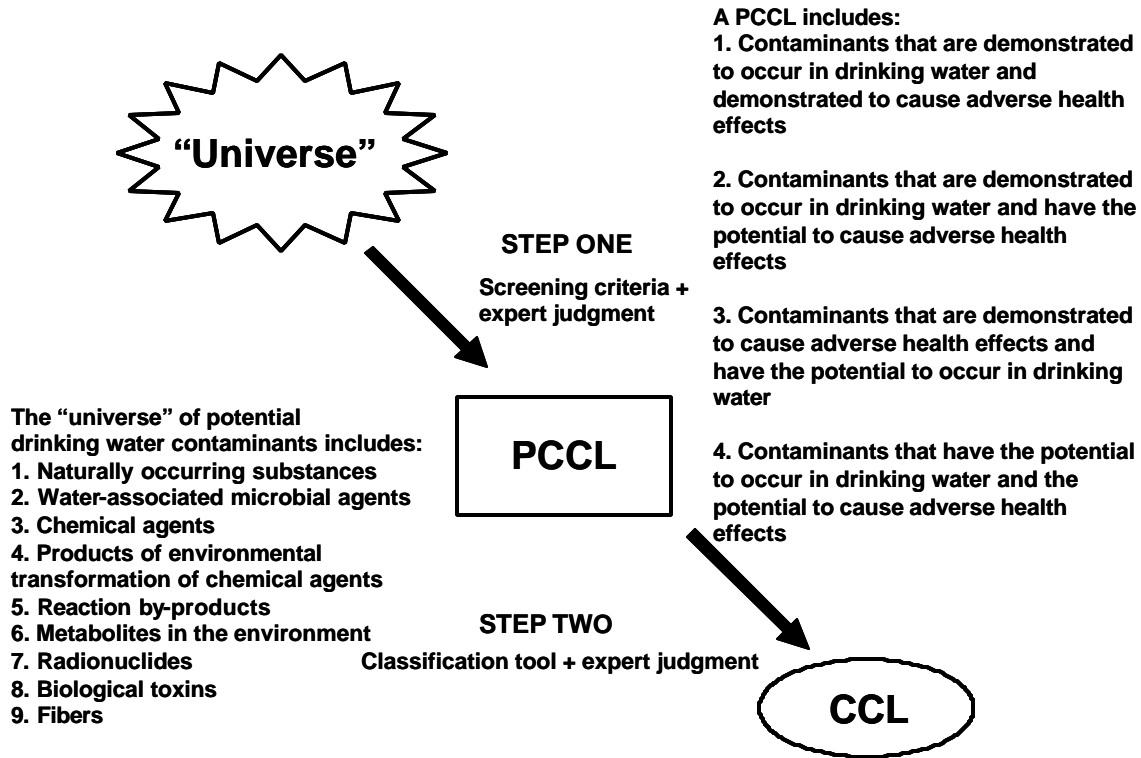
"Universe"

STEP ONE

Screening criteria + expert judgment

A PCCL includes:
1. Contaminants that are demonstrated to occur in drinking water and demonstrated to cause adverse health effects

2. Contaminants that are demonstrated to occur in drinking water and have the potential to cause adverse health effects

3. Contaminants that are demonstrated to cause adverse health effects and have the potential to occur in drinking water

4. Contaminants that have the potential to occur in drinking water and the potential to cause adverse health effects

The "universe" of potential drinking water contaminants includes:
1. Naturally occurring substances
2. Water-associated microbial agents
3. Chemical agents
4. Products of environmental transformation of chemical agents
5. Reaction by-products
6. Metabolites in the environment
7. Radionuclides
8. Biological toxins
9. Fibers

PCCL

STEP TWO

Classification tool + expert judgment

CCL